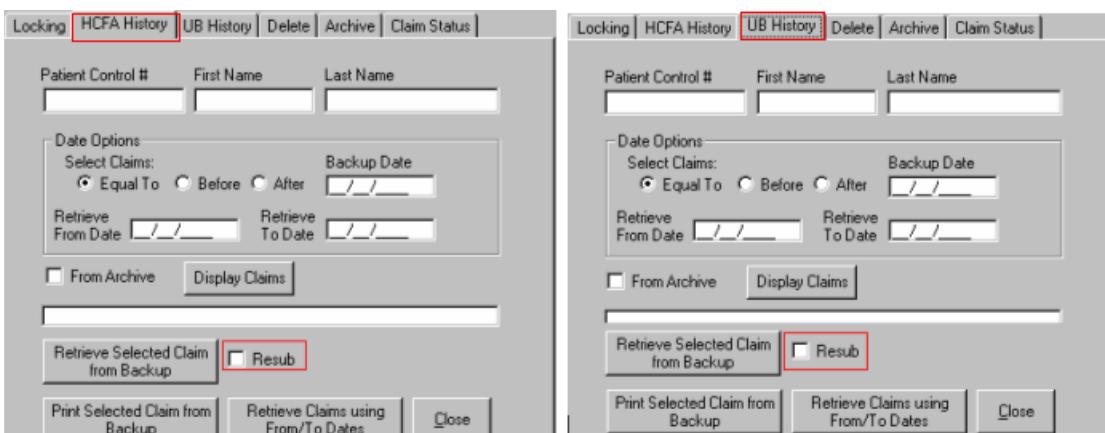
Locking | HCFA History | UB History | Delete | Archive | Claim Status

Patient Control #
First Name
Last Name

Date Options
Select Claims:
Equal To
Before
After
Backup Date
__/__/____
Retrieve From Date __/__/____
Retrieve To Date __/__/____

From Archive
Display Claims

Retrieve Selected Claim from Backup
Resub

Print Selected Claim from Backup
Retrieve Claims using From/To Dates
Close

Locking | HCFA History | UB History | Delete | Archive | Claim Status

Patient Control #
First Name
Last Name

Date Options
Select Claims:
Equal To
Before
After
Backup Date
__/__/____
Retrieve From Date __/__/____
Retrieve To Date __/__/____

From Archive
Display Claims

Retrieve Selected Claim from Backup
Resub

Print Selected Claim from Backup
Retrieve Claims using From/To Dates
Close